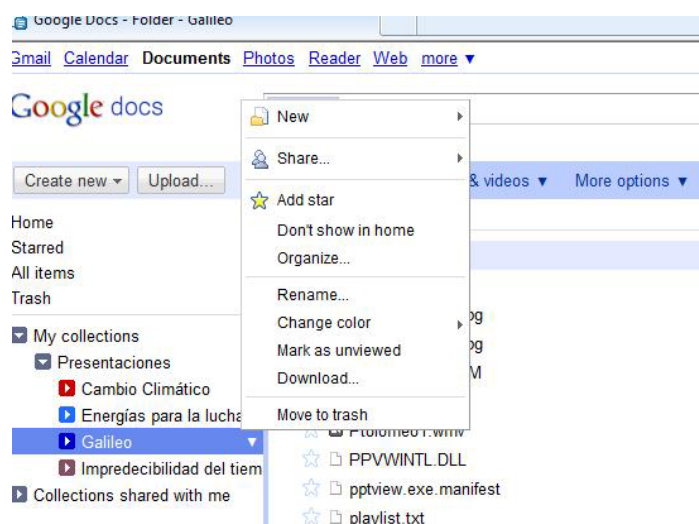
Google Docs - Folder - Galileo

Gmail Calendar Documents Photos Reader Web more ▼

Google docs

Create new ▾ Upload...

Home
Starred
All items
Trash

My collections
Presentaciones
Cambio Climático
Energías para la lucha
Galileo
Impredecibilidad del tiem
Collections shared with me

New
Share...
Add star
Don't show in home
Organize...
Rename...
Change color
Mark as unviewed
Download...
Move to trash

& videos ▼ More options ▼

pg
pg
M
Ptolomeo1.wmv
PPVWINTL.DLL
pptview.exe.manifest
playlist.txt